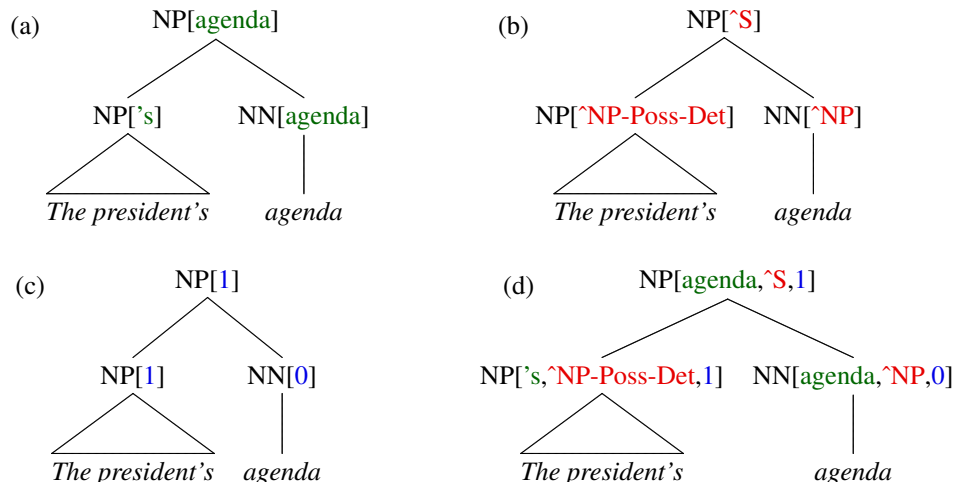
(a)

NP[agenda]

NP['s] NN[agenda]

*The president's* *agenda*

(b)

NP[ˆS]

NP[ˆNP-Poss-Det] NN[ˆNP]

*The president's* *agenda*

(c)

NP[1]

NP[1] NN[0]

*The president's* *agenda*

(d)

NP[agenda,ˆS,1]

NP['s,ˆNP-Poss-Det,1] NN[agenda,ˆNP,0]

*The president's* *agenda*